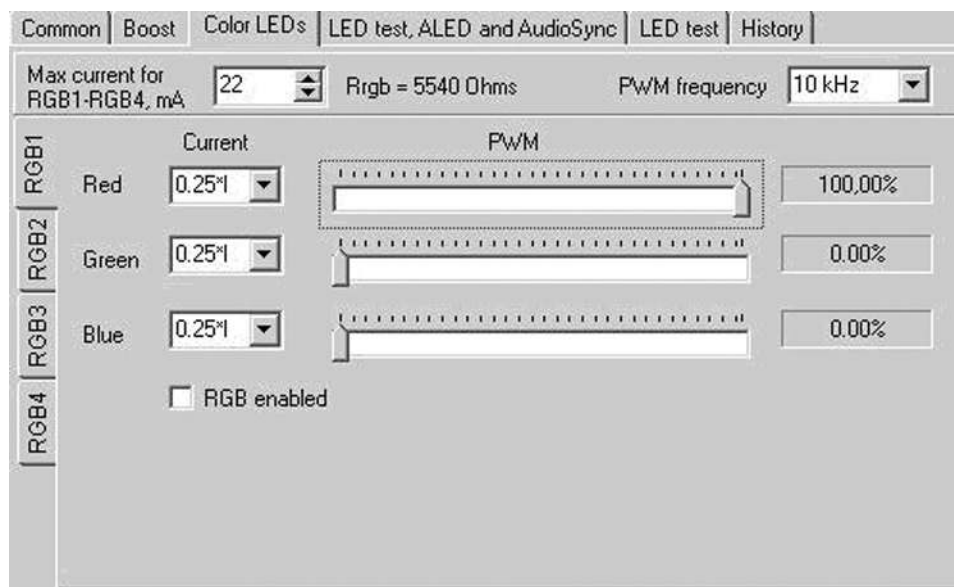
Common | Boost | Color LEDs | LED test, ALED and AudioSync | LED test | History

Max current for RGB1-RGB4, mA 22 Rrgb = 5540 Ohms PWM frequency 10 kHz

RGB1
RGB2
RGB3
RGB4

Current PWM

Red 0.25*I 100,00%

Green 0.25*I 0.00%

Blue 0.25*I 0.00%

RGB enabled